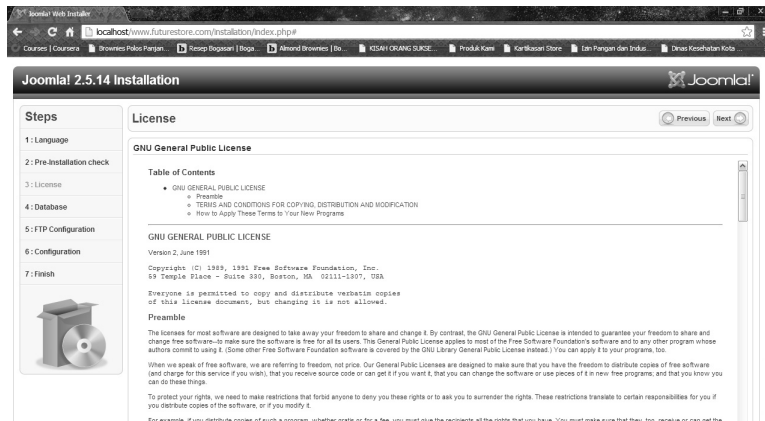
Joomla! Web Installer

localhost/www.futurestore.com/installation/index.php#

Courses | Coursera Brownies Polos Panjan... Resep Bogasari | Boga... Almond Brownies | Bo... KISAH ORANG SUKSE... Produk Kami Kartikasari Store Izin Pangan dan Indus... Dinas Kesehatan Kota ...

Joomla! 2.5.14 Installation

Joomla!

Steps

1 : Language

2 : Pre-Installation check

3 : License

4 : Database

5 : FTP Configuration

6 : Configuration

7 : Finish

License

Previous Next

GNU General Public License

Table of Contents

- GNU GENERAL PUBLIC LICENSE
  - Preamble
  - TERMS AND CONDITIONS FOR COPYING, DISTRIBUTION AND MODIFICATION
  - How to Apply These Terms to Your New Programs

GNU GENERAL PUBLIC LICENSE

Version 2, June 1991

Copyright (C) 1989, 1991 Free Software Foundation, Inc.
59 Temple Place - Suite 330, Boston, MA 02111-1307, USA

Everyone is permitted to copy and distribute verbatim copies
of this license document, but changing it is not allowed.

Preamble

The licenses for most software are designed to take away your freedom to share and change it. By contrast, the GNU General Public License is intended to guarantee your freedom to share and change free software--to make sure the software is free for all its users. This General Public License applies to most of the Free Software Foundation's software and to any other program whose authors commit to using it. (Some other Free Software Foundation software is covered by the GNU Library General Public License instead.) You can apply it to your programs, too.

When we speak of free software, we are referring to freedom, not price. Our General Public Licenses are designed to make sure that you have the freedom to distribute copies of free software (and charge for this service if you wish), that you receive source code or can get it if you want it, that you can change the software or use pieces of it in new free programs; and that you know you can do these things.

To protect your rights, we need to make restrictions that forbid anyone to deny you these rights or to ask you to surrender the rights. These restrictions translate to certain responsibilities for you if you distribute copies of the software, or if you modify it.

For example, if you distribute copies of such a program, whether gratis or for a fee, you must give the recipients all the rights that you have. You must make sure that they, too, receive or can get the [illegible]